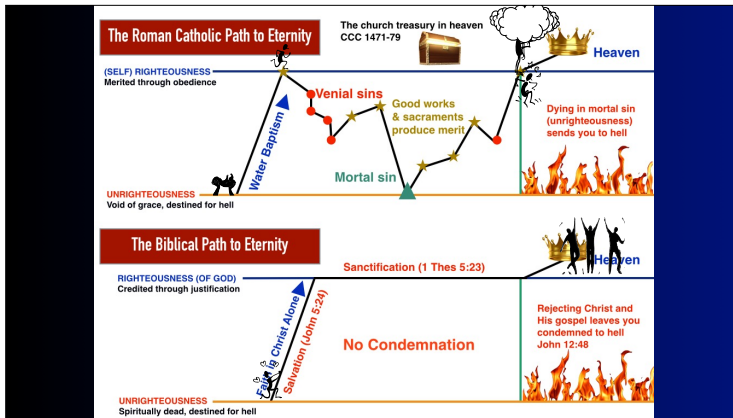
The Roman Catholic Path to Eternity

The church treasury in heaven
CCC 1471-79

Heaven

(SELF) RIGHTEOUSNESS
Merited through obedience

Venial sins

Good works & sacraments produce merit

Water Baptism

Dying in mortal sin (unrighteousness) sends you to hell

Mortal sin

UNRIGHTEOUSNESS
Void of grace, destined for hell

The Biblical Path to Eternity

Heaven

Sanctification (1 Thes 5:23)

RIGHTEOUSNESS (OF GOD)
Credited through justification

Faith in Christ Alone

Salvation (John 5:24)

No Condemnation

Rejecting Christ and His gospel leaves you condemned to hell
John 12:48

UNRIGHTEOUSNESS
Spiritually dead, destined for hell